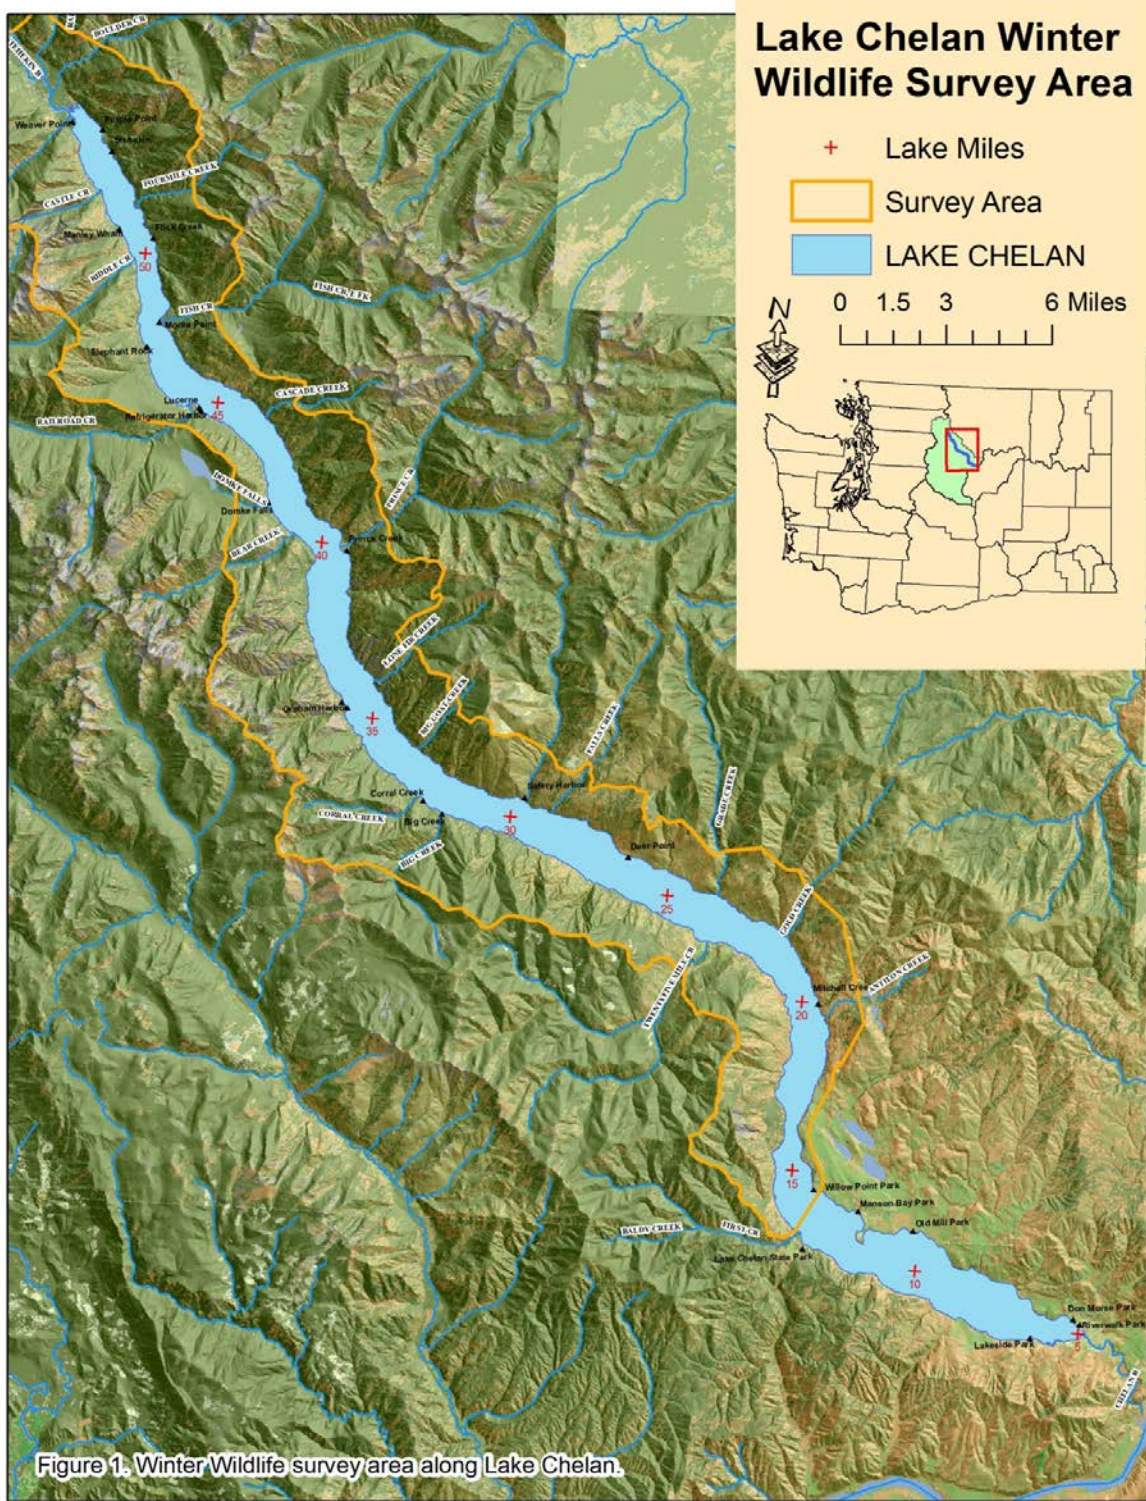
Lake Chelan Winter Wildlife Survey Area

Lake Miles
Survey Area
LAKE CHELAN

N
0 1.5 3 6 Miles

BOULDER CR
STEHEKIN R
Weaver Point
Purple Point
Stehekin
FOURMILE CREEK
CASTLE CR
Flick Creek
Manley Wham
RIDDLE CR
50
FISH CR
FISH CREEK FK
Moore Point
Elephant Rock
CASCADE CREEK
Lucerne
45
RAILROAD CR
Refrigerator Harbor
DOMKE FALLS
Domke Falls
PRINCE CR
BEAR CREEK
40
Prince Creek
LONE FIR CREEK
Graham Harbor
BIG GOAT CREEK
35
FALLS CREEK
Safety Harbor
GRADE CREEK
Corral Creek
CORRAL CREEK
Big Creek
30
BIG CREEK
Deer Point
25
GOLD CREEK
TWENTYFIVEMILE CR
Mitchell Creek
ANTILON CREEK
20
15
Willow Point Park
Manson Bay Park
Old Mill Park
BALDY CREEK
FIRST CR
Lake Chelan State Park
10
Don Morse Park
Riverwalk Park
Lakeside Park
CHELAN R

Figure 1. Winter Wildlife survey area along Lake Chelan.